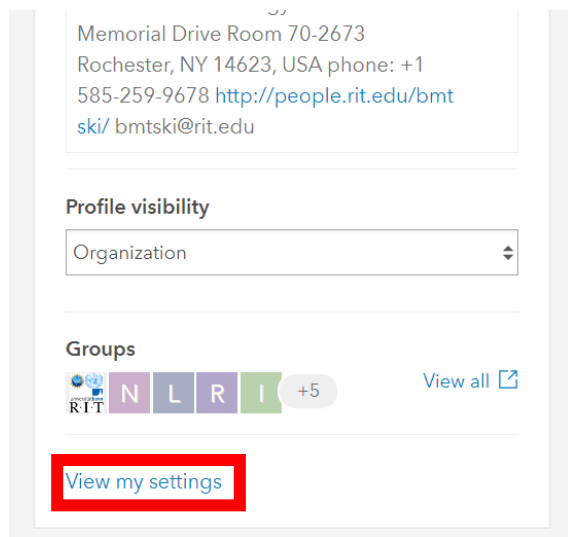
Memorial Drive Room 70-2673 Rochester, NY 14623, USA phone: +1 585-259-9678 http://people.rit.edu/bmtski/ bmtski@rit.edu

Profile visibility

Organization

Groups

R·I·T N L R I +5

View all

View my settings